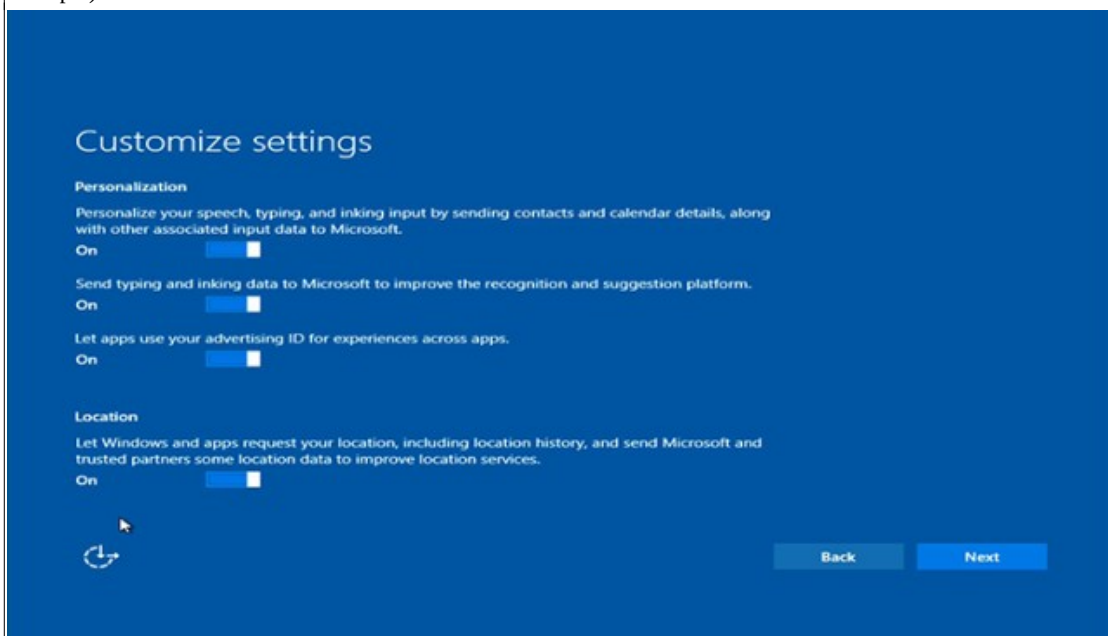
Customize settings

Personalization

Personalize your speech, typing, and inking input by sending contacts and calendar details, along with other associated input data to Microsoft.

On

Send typing and inking data to Microsoft to improve the recognition and suggestion platform.

On

Let apps use your advertising ID for experiences across apps.

On

Location

Let Windows and apps request your location, including location history, and send Microsoft and trusted partners some location data to improve location services.

On

Back

Next